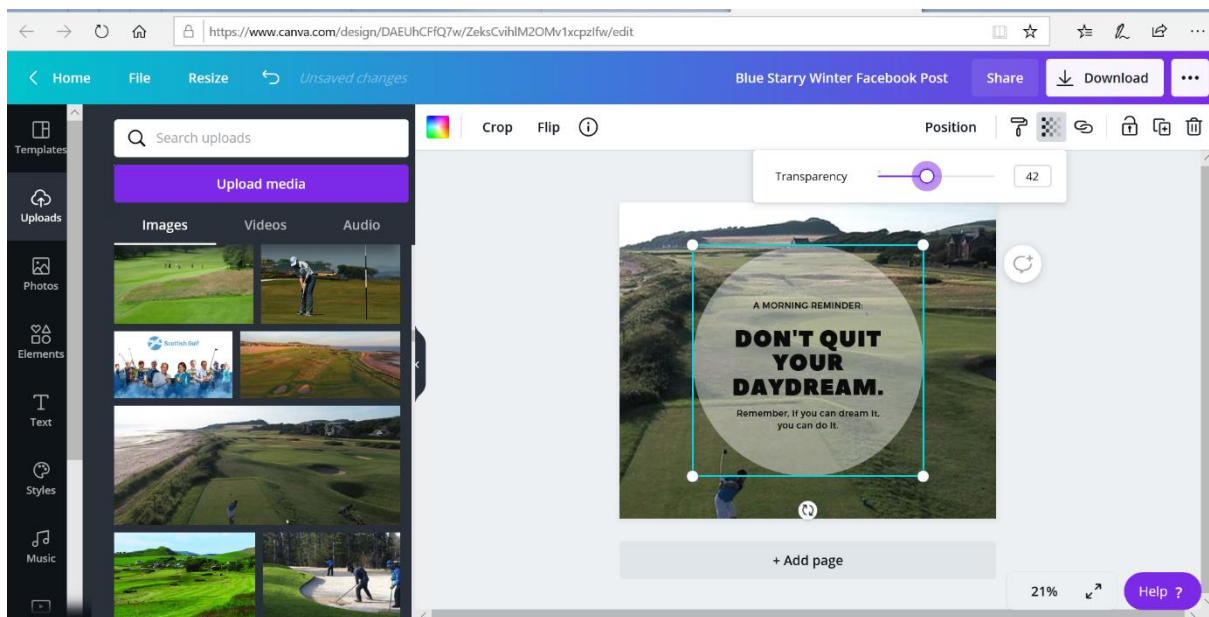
https://www.canva.com/design/DAEUhCFfQ7w/ZeksCvihlM2OMv1xcpzlfw/edit

Home File Resize Unsaved changes Blue Starry Winter Facebook Post Share Download •••

Templates
Uploads
Photos
Elements
Text
Styles
Music

Search uploads

Upload media

Images Videos Audio

Scottish Golf

Crop Flip Position

Transparency 42

A MORNING REMINDER:

DON'T QUIT YOUR DAYDREAM.

Remember, if you can dream it, you can do it.

+ Add page

21%

Help ?